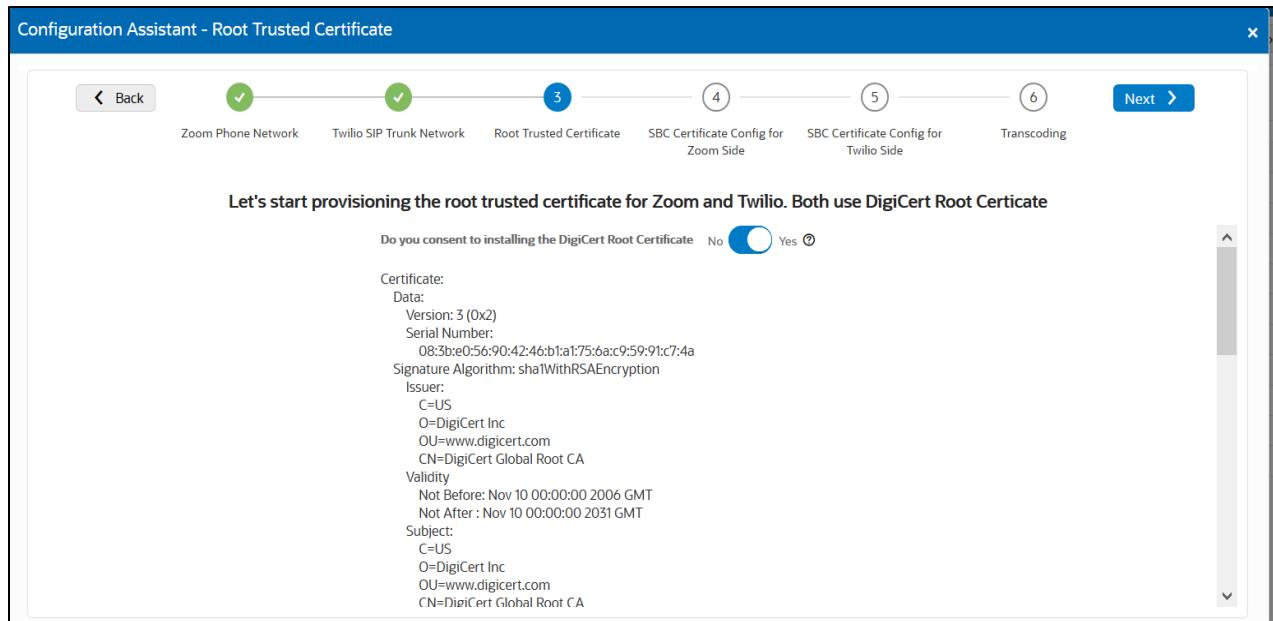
Configuration Assistant - Root Trusted Certificate

×

Back

Zoom Phone Network

Twilio SIP Trunk Network

3
Root Trusted Certificate

4
SBC Certificate Config for Zoom Side

5
SBC Certificate Config for Twilio Side

6
Transcoding

Next

Let's start provisioning the root trusted certificate for Zoom and Twilio. Both use DigiCert Root Certicate

Do you consent to installing the DigiCert Root Certificate No Yes

Certificate:
Data:
Version: 3 (0x2)
Serial Number:
08:3b:e0:56:90:42:46:b1:a1:75:6a:c9:59:91:c7:4a
Signature Algorithm: sha1WithRSAEncryption
Issuer:
C=US
O=DigiCert Inc
OU=www.digicert.com
CN=DigiCert Global Root CA
Validity
Not Before: Nov 10 00:00:00 2006 GMT
Not After : Nov 10 00:00:00 2031 GMT
Subject:
C=US
O=DigiCert Inc
OU=www.digicert.com
CN=DigiCert Global Root CA